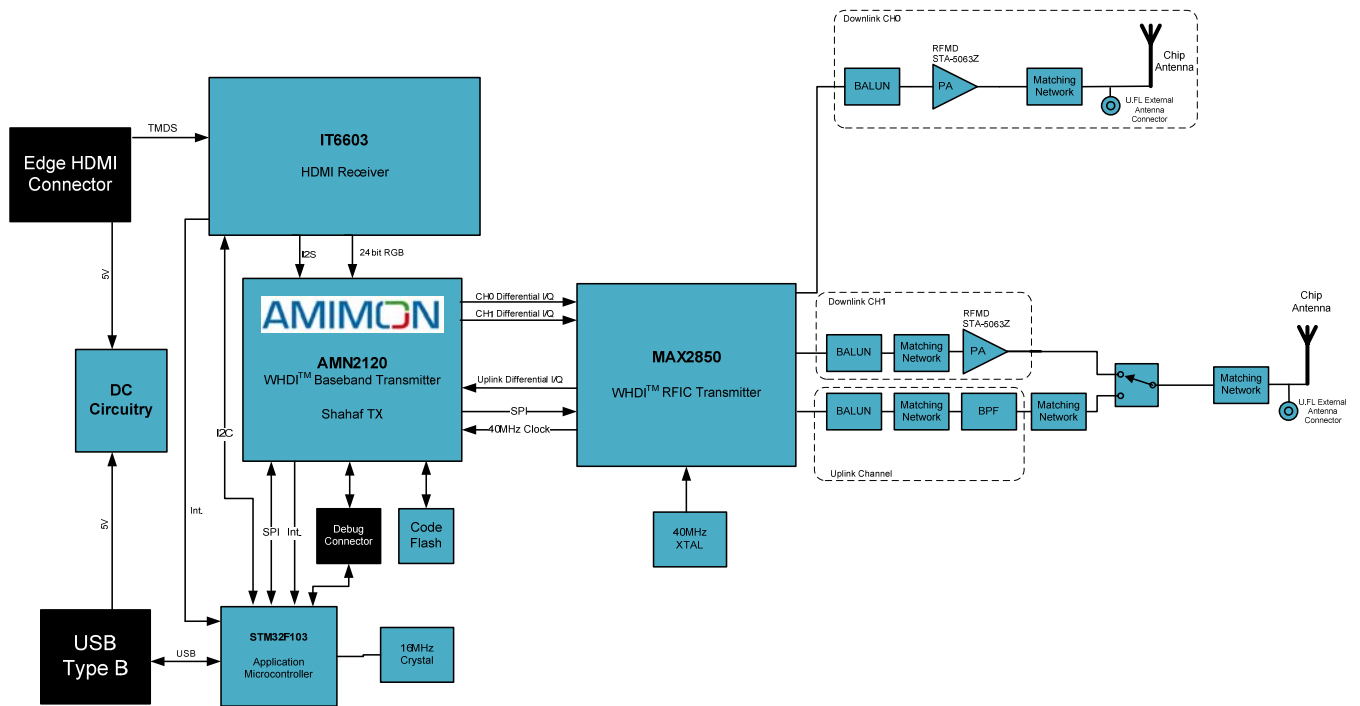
Downlink CH0

RFMD STA-5063Z

Chip Antenna

BALUN

PA

Matching Network

U.FL External Antenna Connector

Edge HDMI Connector

TMDS

IT6603

HDMI Receiver

I2S

24 bit RGB

5V

AMIMON

AMN2120

WHDI$^{TM}$ Baseband Transmitter

Shahaf TX

CH0 Differential I/Q

CH1 Differential I/Q

Uplink Differential I/Q

SPI

40MHz Clock

MAX2850

WHDI$^{TM}$ RFIC Transmitter

Downlink CH1

RFMD STA-5063Z

BALUN

Matching Network

PA

Chip Antenna

Matching Network

U.FL External Antenna Connector

BALUN

Matching Network

BPF

Matching Network

Uplink Channel

DC Circuitry

I2C

5V

Int.

SPI

Int.

Debug Connector

Code Flash

40MHz XTAL

USB Type B

USB

STM32F103

Application Microcontroller

16MHz Crystal